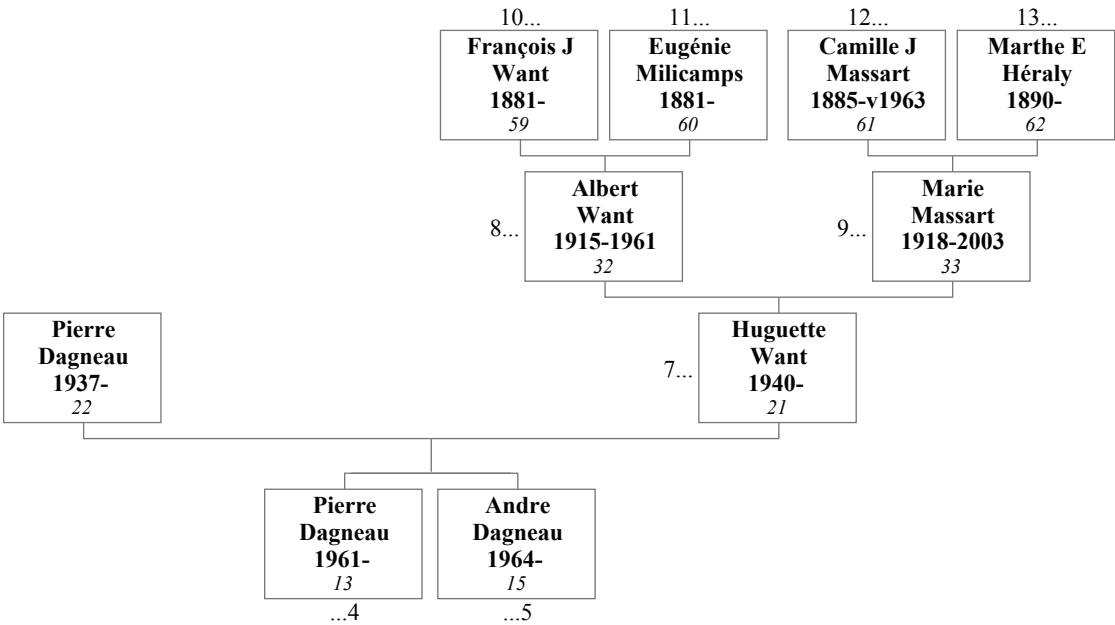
10...
**François J Want 1881-**
*59*

11...
**Eugénie Milicamps 1881-**
*60*

12...
**Camille J Massart 1885-v1963**
*61*

13...
**Marthe E Héraly 1890-**
*62*

8...
**Albert Want 1915-1961**
*32*

9...
**Marie Massart 1918-2003**
*33*

**Pierre Dagneau 1937-**
*22*

7...
**Huguette Want 1940-**
*21*

**Pierre Dagneau 1961-**
*13*
...4

**Andre Dagneau 1964-**
*15*
...5